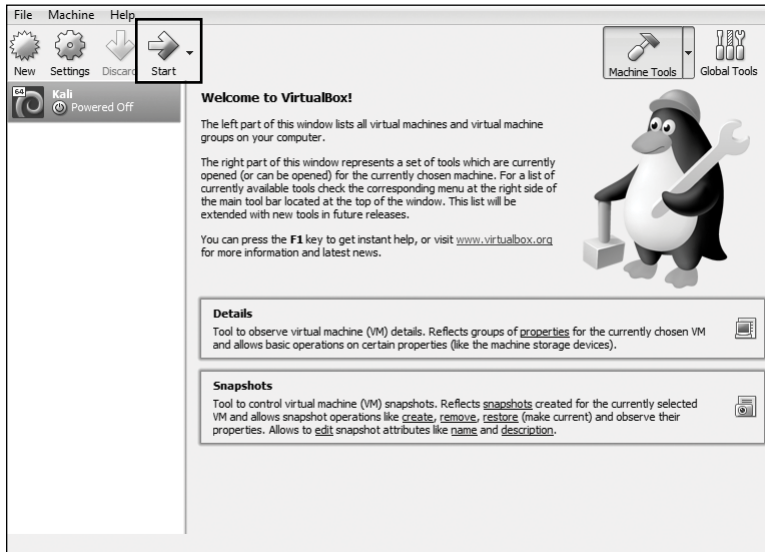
File Machine Help

New Settings Discard Start

Machine Tools Global Tools

64 Kali
Powered Off

**Welcome to VirtualBox!**

The left part of this window lists all virtual machines and virtual machine groups on your computer.

The right part of this window represents a set of tools which are currently opened (or can be opened) for the currently chosen machine. For a list of currently available tools check the corresponding menu at the right side of the main tool bar located at the top of the window. This list will be extended with new tools in future releases.

You can press the **F1** key to get instant help, or visit www.virtualbox.org for more information and latest news.

**Details**
Tool to observe virtual machine (VM) details. Reflects groups of properties for the currently chosen VM and allows basic operations on certain properties (like the machine storage devices).

**Snapshots**
Tool to control virtual machine (VM) snapshots. Reflects snapshots created for the currently selected VM and allows snapshot operations like create, remove, restore (make current) and observe their properties. Allows to edit snapshot attributes like name and description.